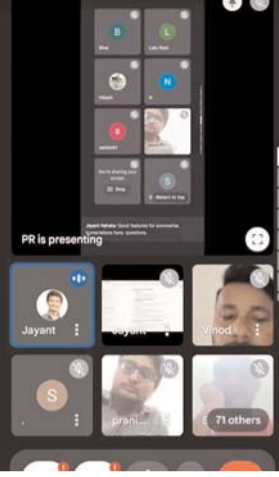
Bina
Lata Ram
Hitesh
N
santosh
You're sharing your screen
Stop
Return to top
Jayant Mehata: Good features for summaries. Summarizations have, questions.
PR is presenting
Jayant
Jayant
Vinod
S
prani...
71 others